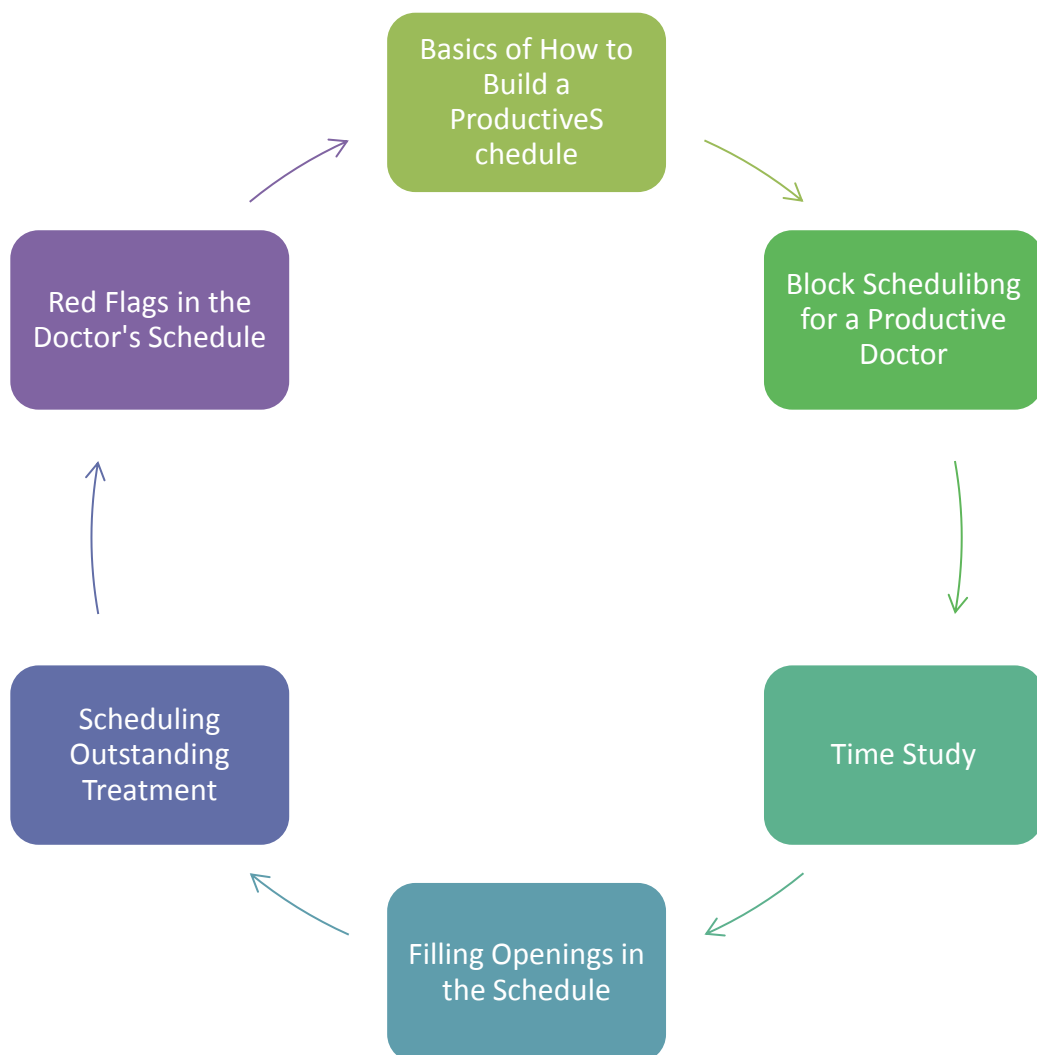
Basics of How to Build a ProductiveS chedule

Block Schedulibng for a Productive Doctor

Time Study

Filling Openings in the Schedule

Scheduling Outstanding Treatment

Red Flags in the Doctor's Schedule